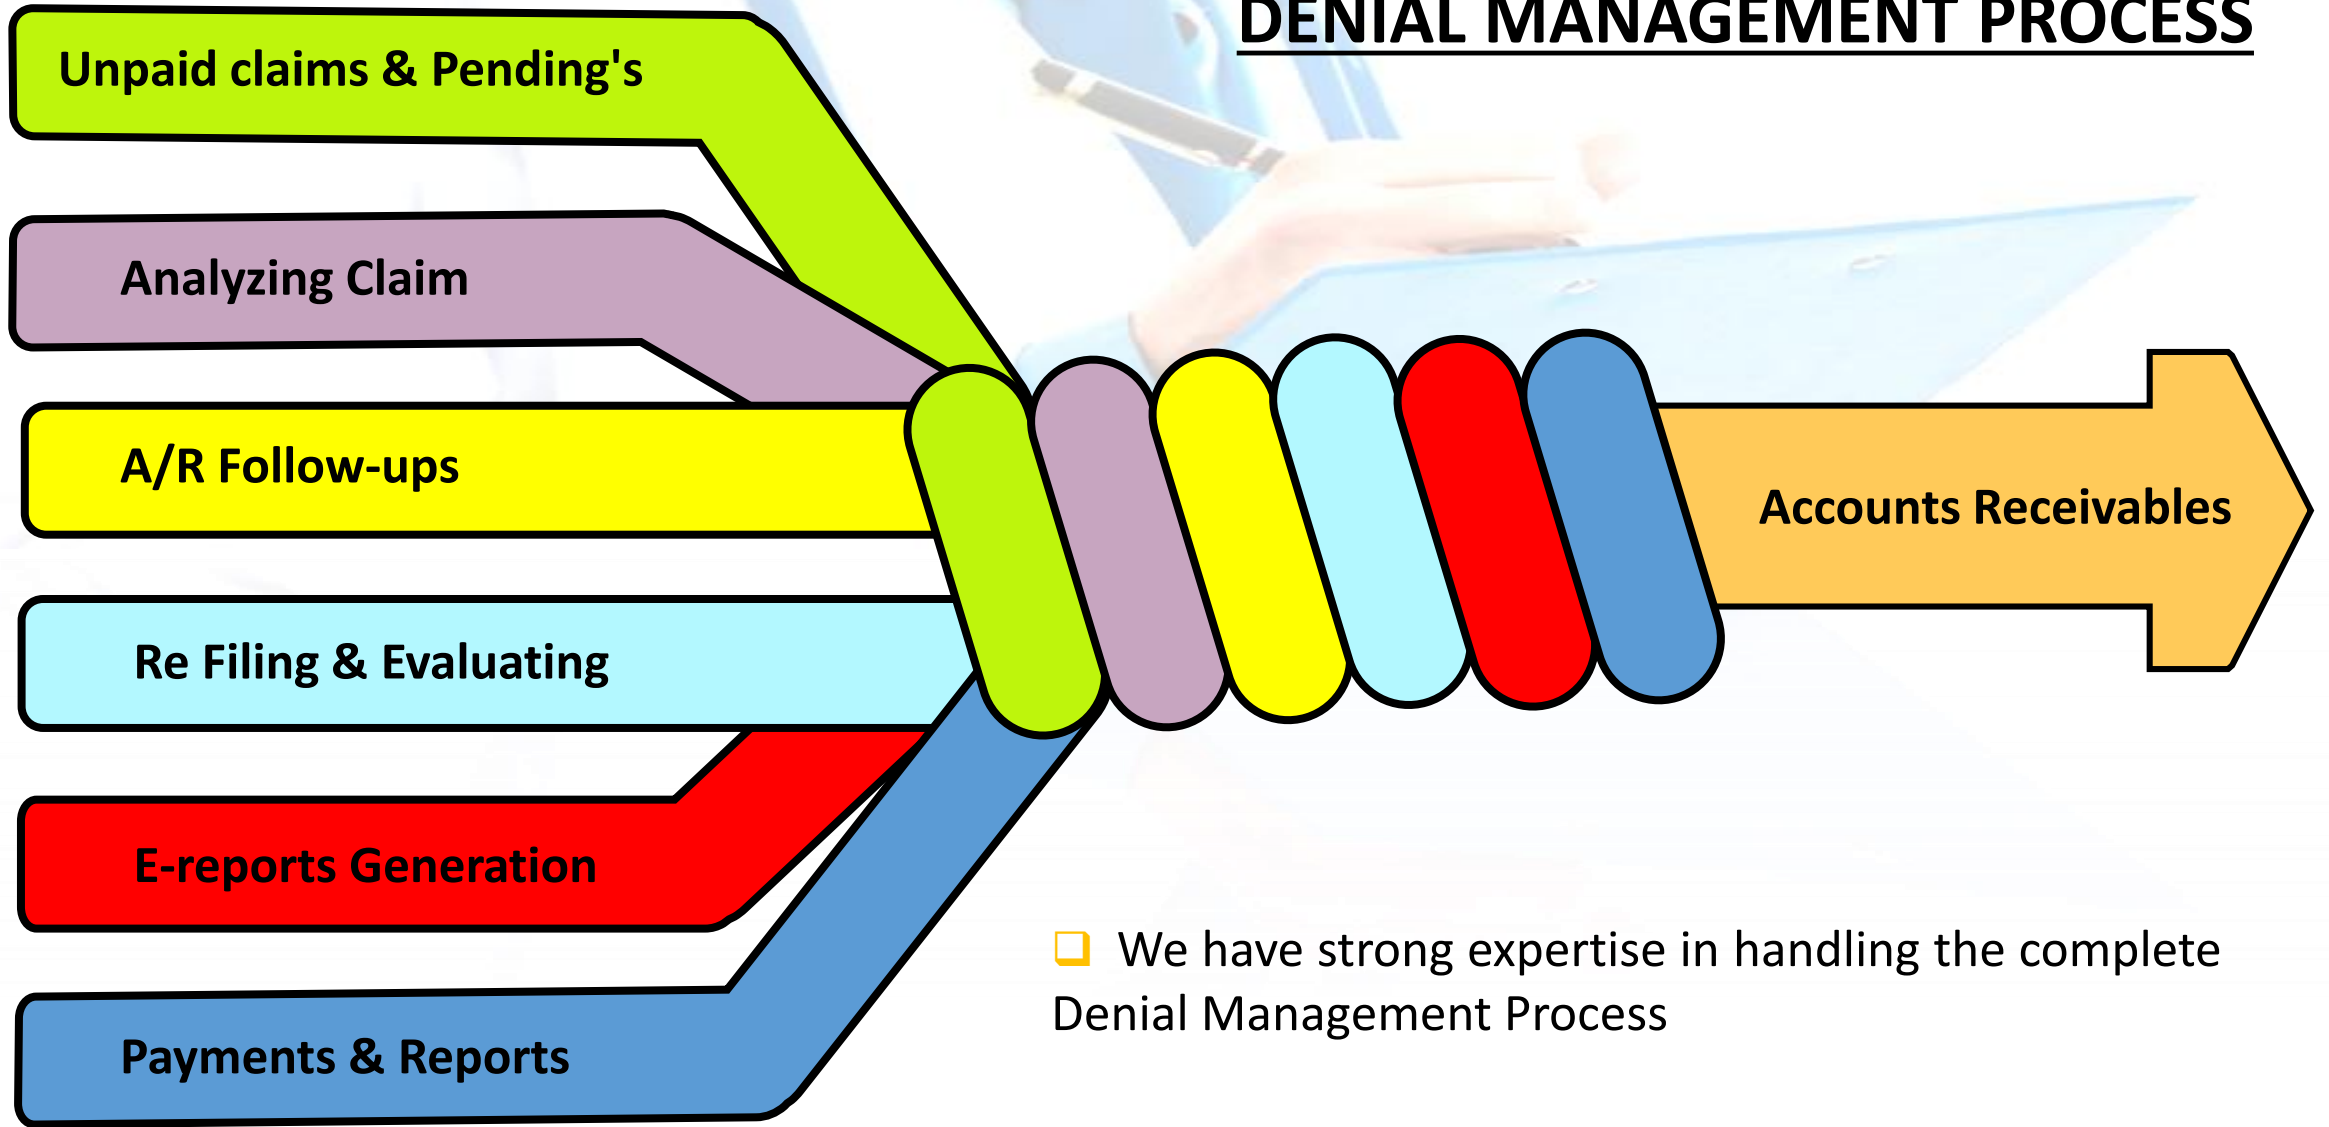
DENIAL MANAGEMENT PROCESS

Unpaid claims & Pending's

Analyzing Claim

A/R Follow-ups

Re Filing & Evaluating

E-reports Generation

Payments & Reports

Accounts Receivables

❑ We have strong expertise in handling the complete Denial Management Process